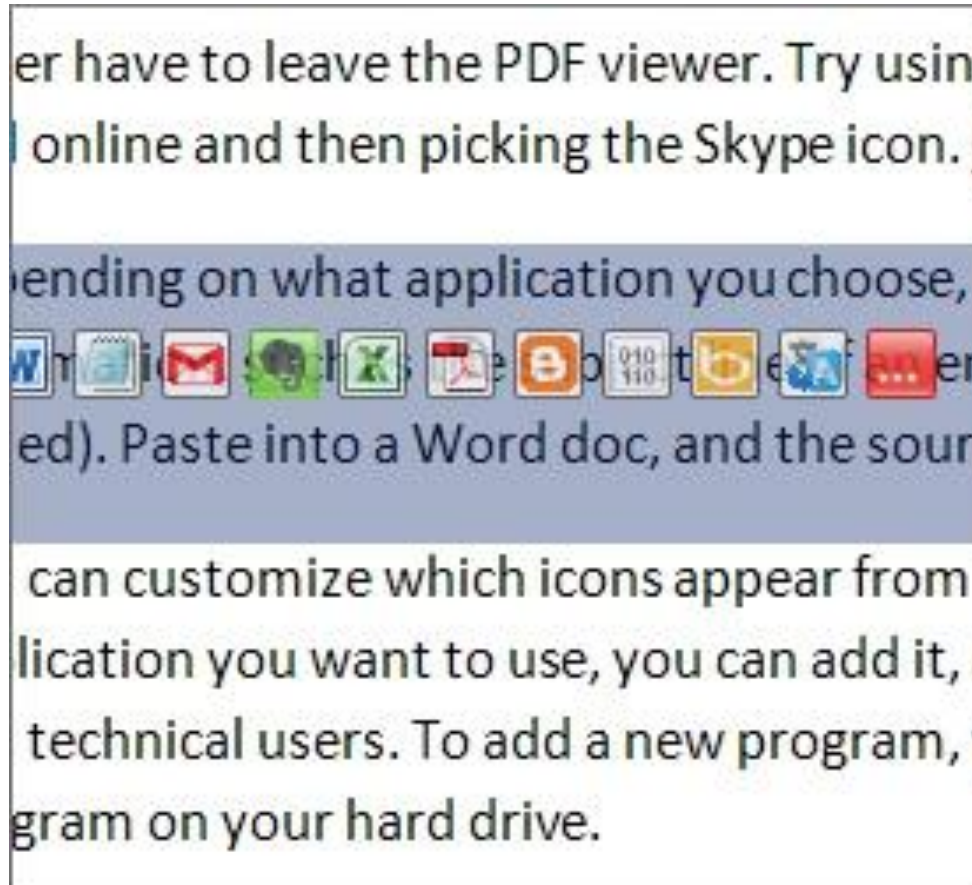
er have to leave the PDF viewer. Try usin
online and then picking the Skype icon.

ending on what application you choose,
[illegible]
ed). Paste into a Word doc, and the sour

can customize which icons appear from
lication you want to use, you can add it,
technical users. To add a new program,
gram on your hard drive.